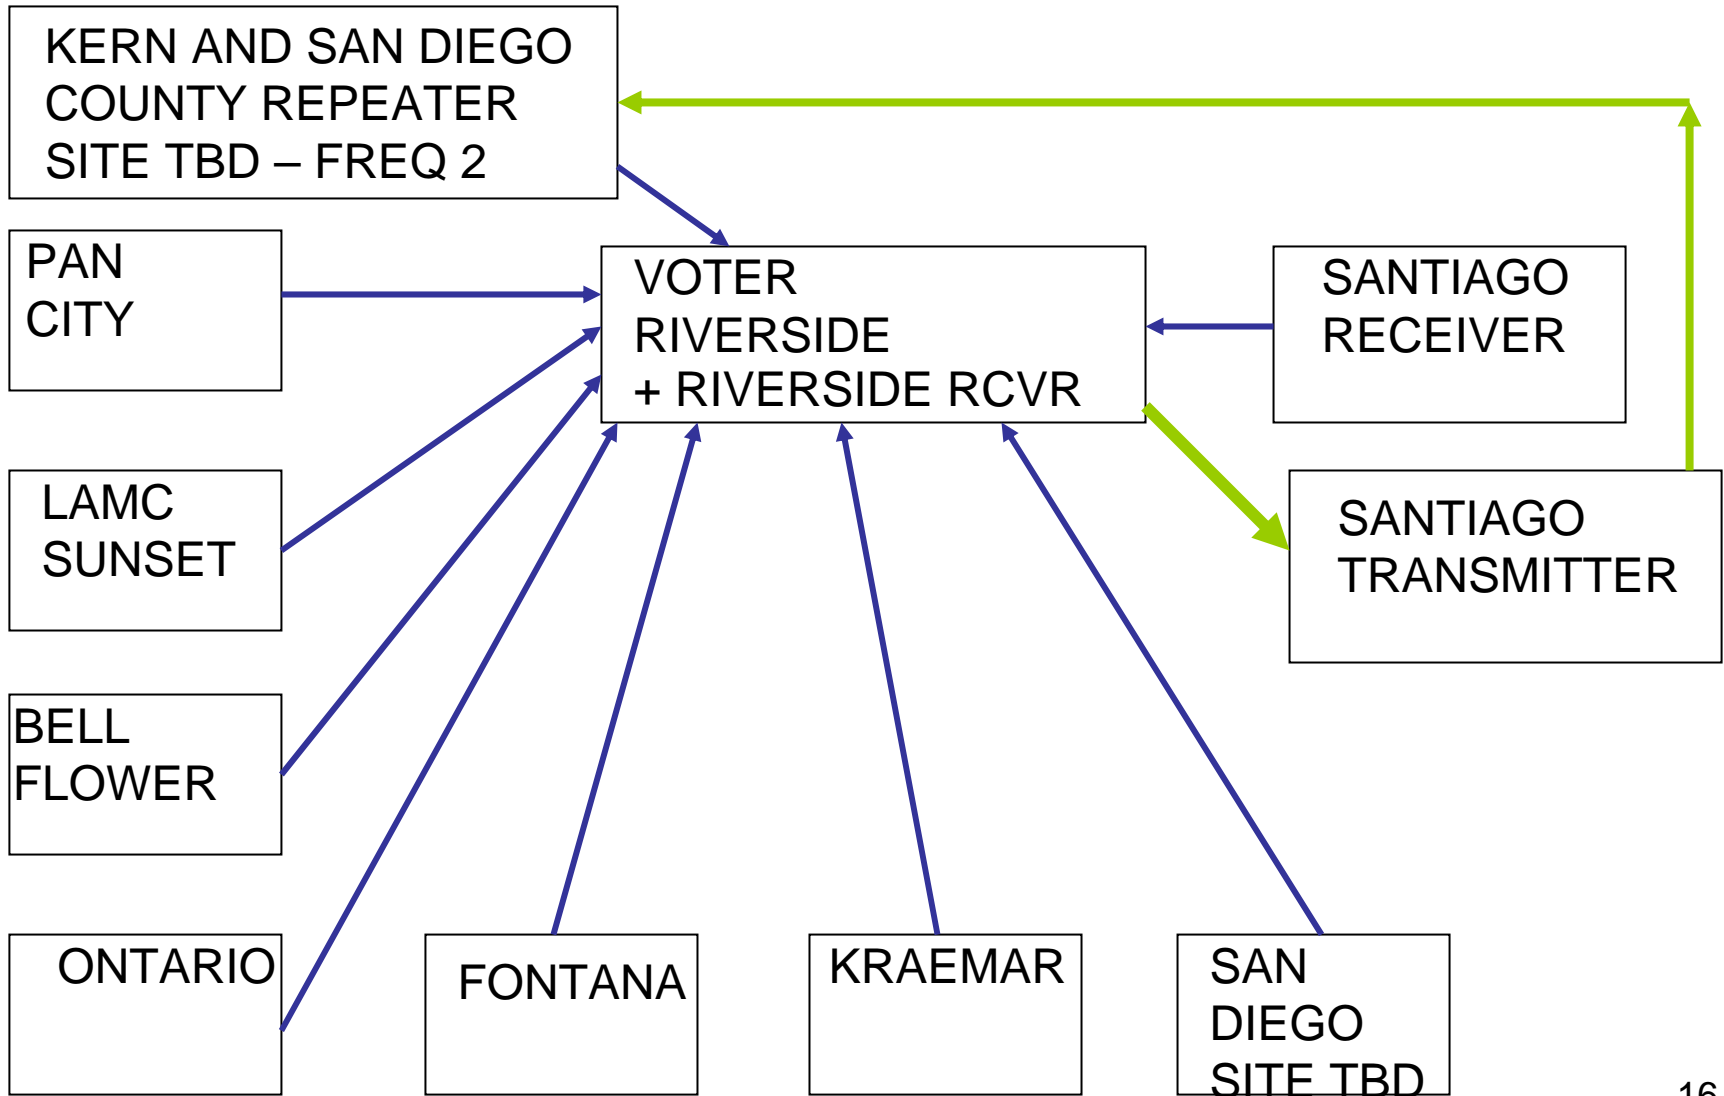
KERN AND SAN DIEGO COUNTY REPEATER SITE TBD – FREQ 2

PAN CITY

VOTER RIVERSIDE + RIVERSIDE RCVR

SANTIAGO RECEIVER

LAMC SUNSET

SANTIAGO TRANSMITTER

BELL FLOWER

ONTARIO

FONTANA

KRAEMAR

SAN DIEGO SITE TBD

16